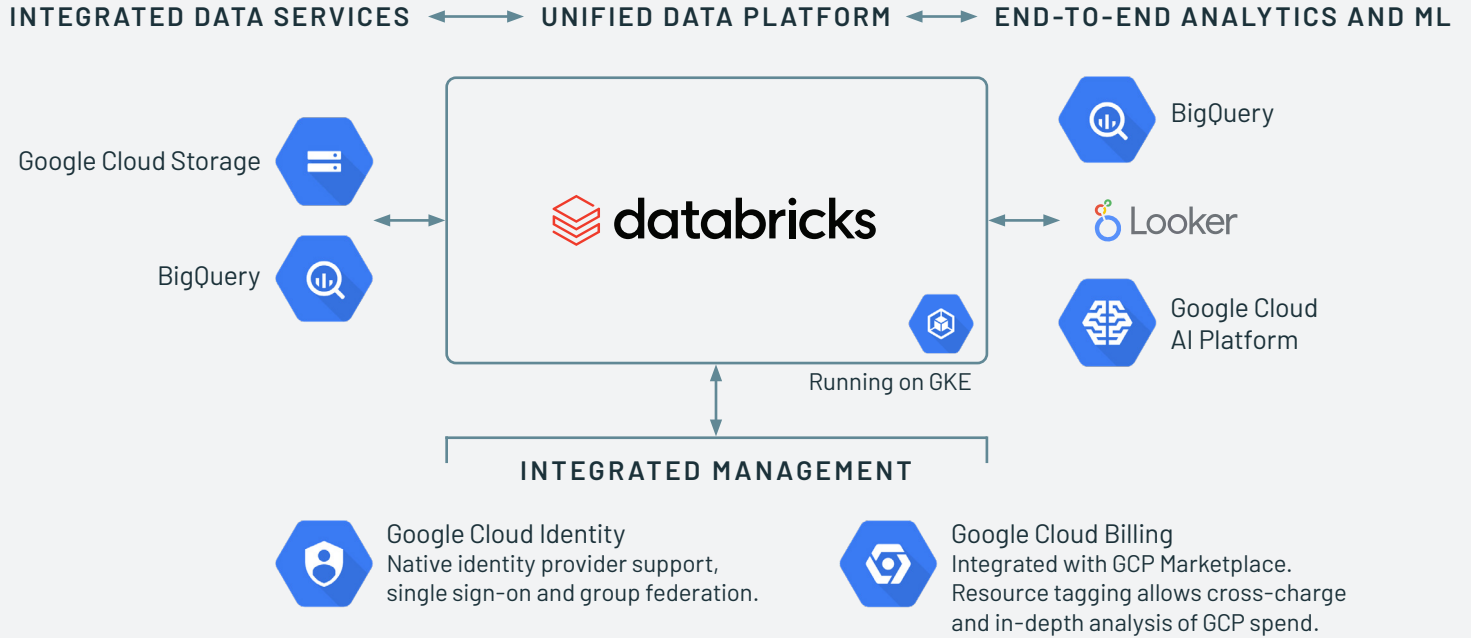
INTEGRATED DATA SERVICES UNIFIED DATA PLATFORM END-TO-END ANALYTICS AND ML

Google Cloud Storage

BigQuery

databricks

Running on GKE

BigQuery

Looker

Google Cloud AI Platform

INTEGRATED MANAGEMENT

Google Cloud Identity
Native identity provider support, single sign-on and group federation.

Google Cloud Billing
Integrated with GCP Marketplace. Resource tagging allows cross-charge and in-depth analysis of GCP spend.